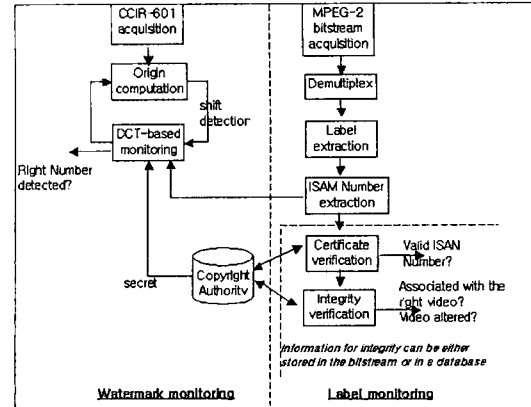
CCIR-601 acquisition

Origin computation

shift detection

DCT-based monitoring

Right Number detected?

MPEG-2 bitstream acquisition

Demultiplex

Label extraction

ISAM Number extraction

Certificate verification

Valid ISAN Number?

secret

Copyright Authority

Integrity verification

Associated with the right video? Video altered?

Information for integrity can be either stored in the bitstream or in a database

Watermark monitoring

Label monitoring